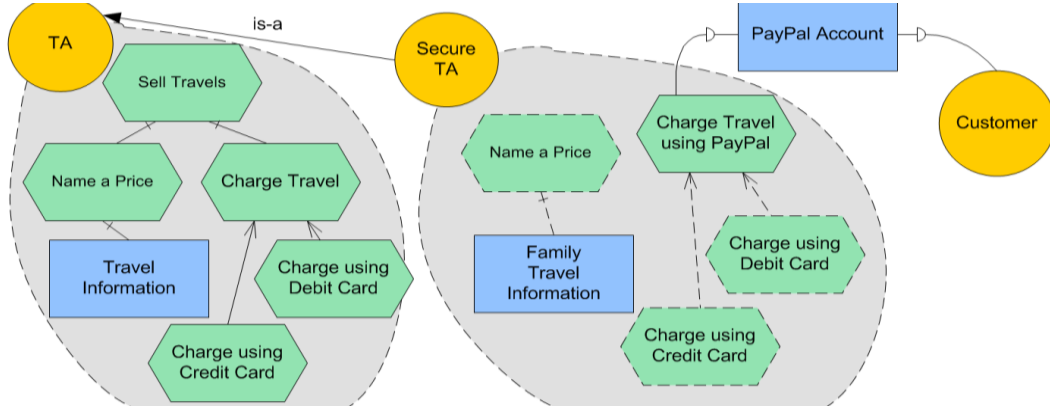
TA

is-a

Secure TA

PayPal Account

Customer

Sell Travels

Name a Price

Charge Travel

Travel Information

Charge using Debit Card

Charge using Credit Card

Name a Price

Charge Travel using PayPal

Family Travel Information

Charge using Debit Card

Charge using Credit Card